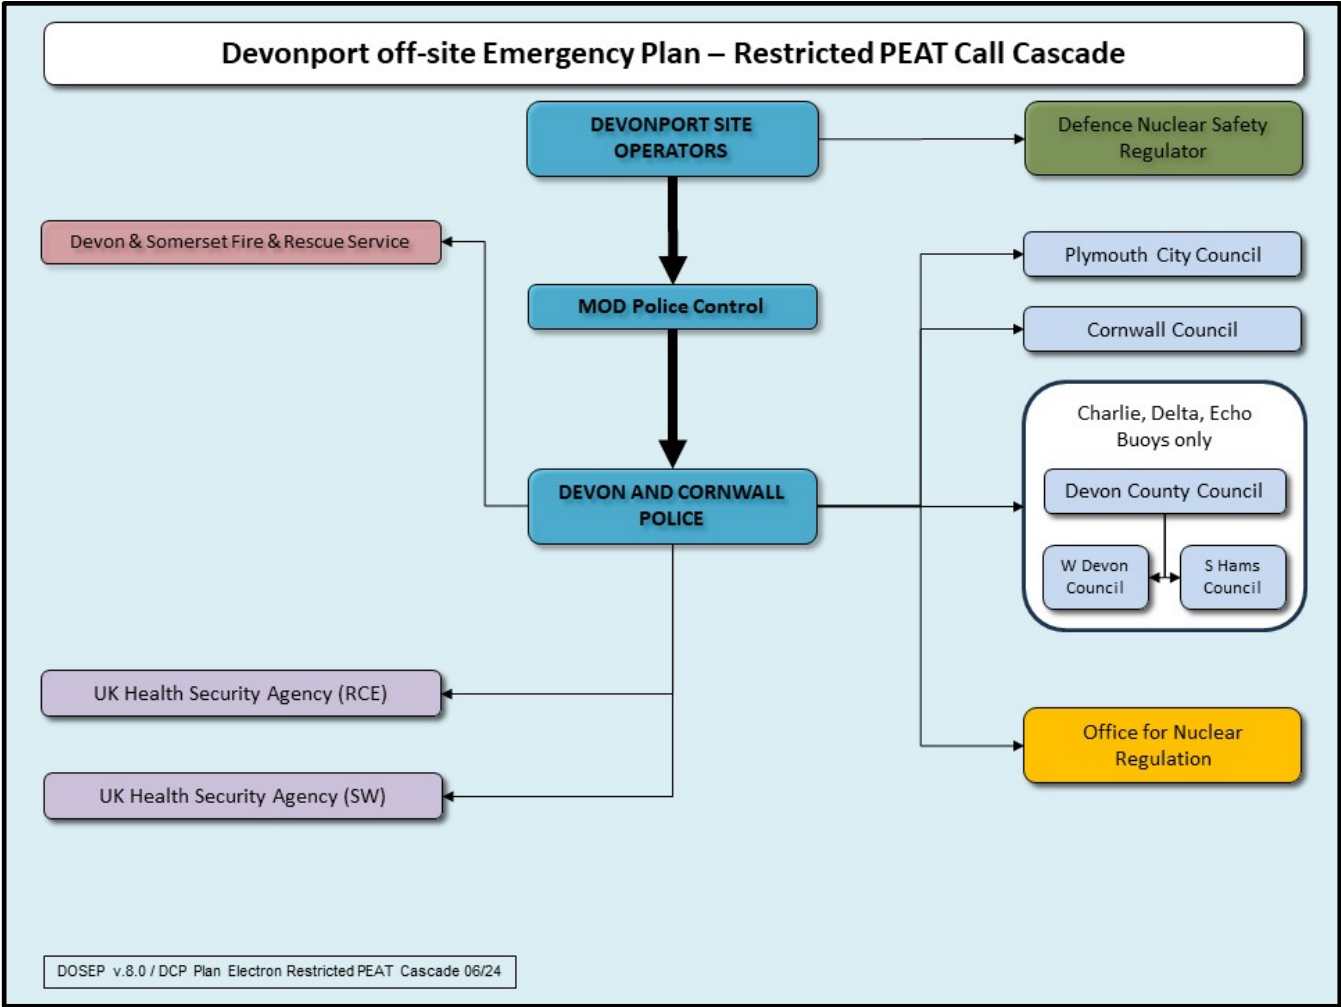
Devonport off-site Emergency Plan – Restricted PEAT Call Cascade

DEVONPORT SITE OPERATORS

Defence Nuclear Safety Regulator

Devon & Somerset Fire & Rescue Service

MOD Police Control

Plymouth City Council

Cornwall Council

Charlie, Delta, Echo Buoys only

DEVON AND CORNWALL POLICE

Devon County Council

W Devon Council

S Hams Council

UK Health Security Agency (RCE)

UK Health Security Agency (SW)

Office for Nuclear Regulation

DOSEP v.8.0 / DCP Plan Electron Restricted PEAT Cascade 06/24